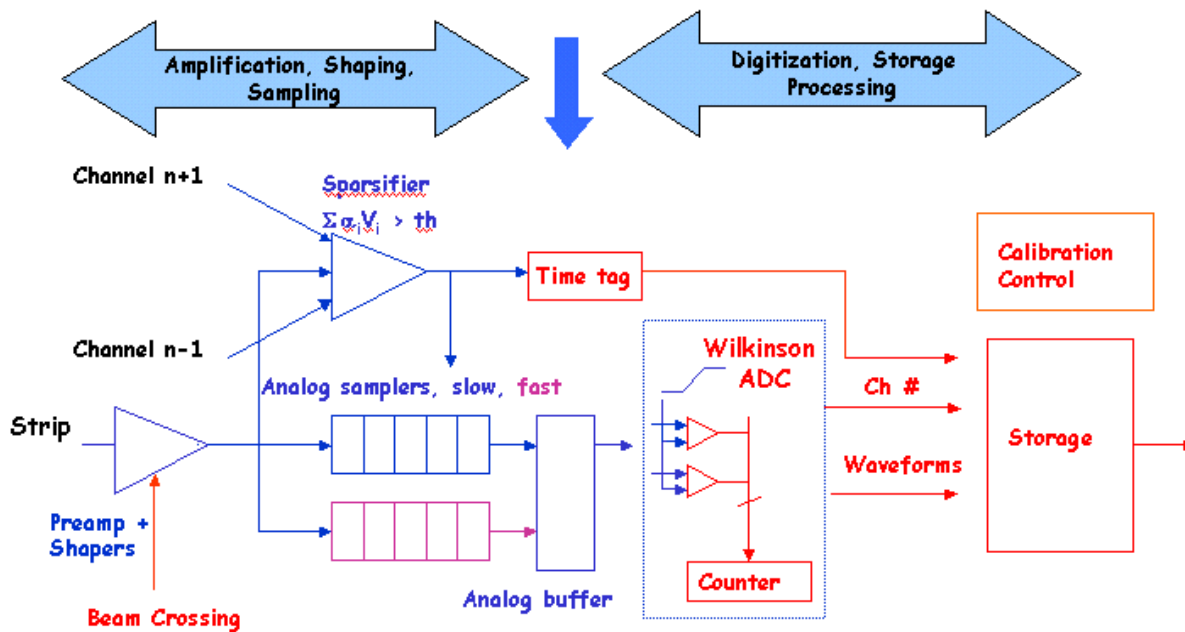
Amplification, Shaping, Sampling

Digitization, Storage Processing

Channel n+1

Sparsifier

$\Sigma \alpha_i V_i > th$

Calibration Control

Time tag

Channel n-1

Wilkinson ADC

Analog samplers, slow, fast

Ch #

Strip

Storage

Waveforms

Preamp + Shapers

Counter

Beam Crossing

Analog buffer